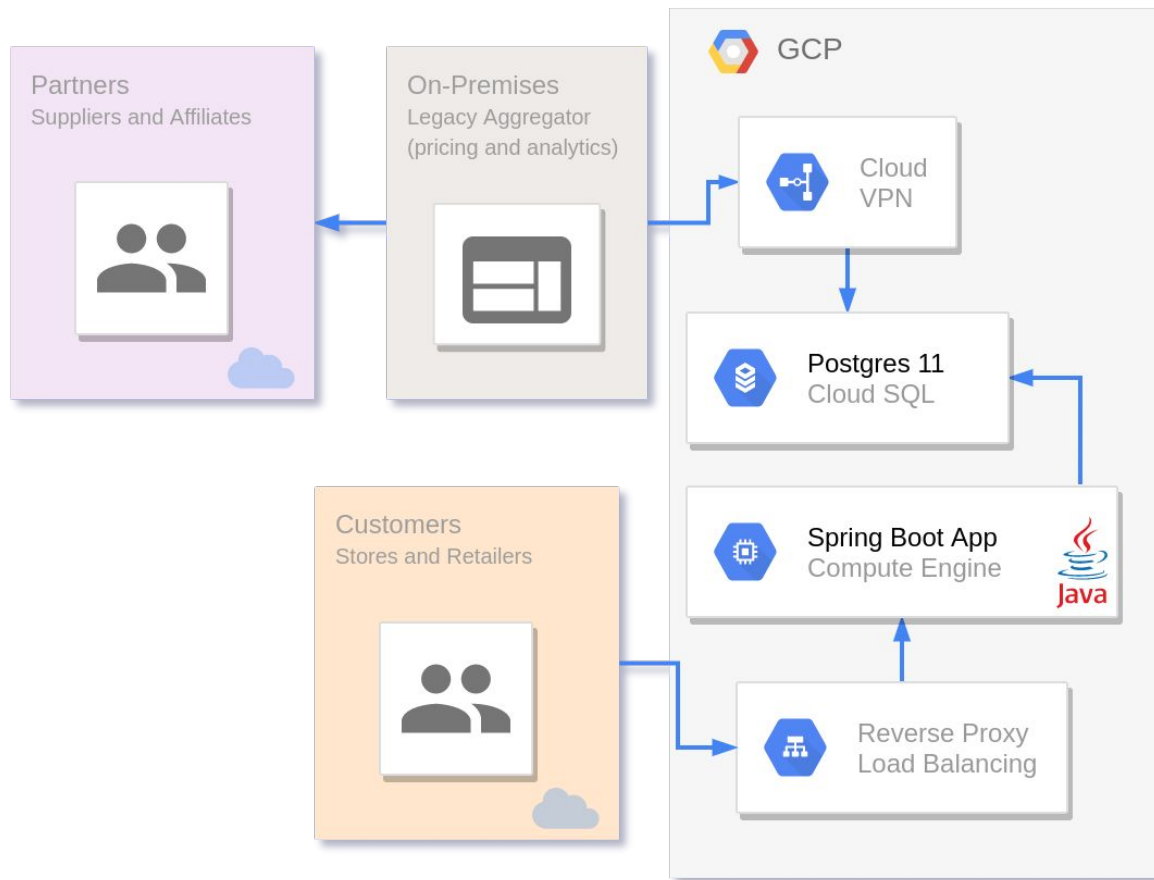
Partners
Suppliers and Affiliates

On-Premises
Legacy Aggregator
(pricing and analytics)

GCP

Cloud
VPN

Postgres 11
Cloud SQL

Customers
Stores and Retailers

Spring Boot App
Compute Engine

Java

Reverse Proxy
Load Balancing